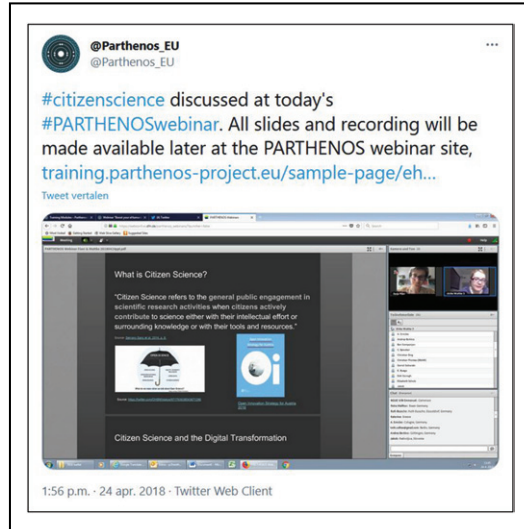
@Parthenos_EU
@Parthenos_EU

#citizenscience discussed at today's #PARTHENOSwebinar. All slides and recording will be made available later at the PARTHENOS webinar site, training.parthenos-project.eu/sample-page/eh...

Tweet vertalen

What is Citizen Science?

"Citizen Science refers to the general public engagement in scientific research activities when citizens actively contribute to science either with their intellectual effort or surrounding knowledge or with their tools and resources."

Citizen Science and the Digital Transformation

1:56 p.m. · 24 apr. 2018 · Twitter Web Client